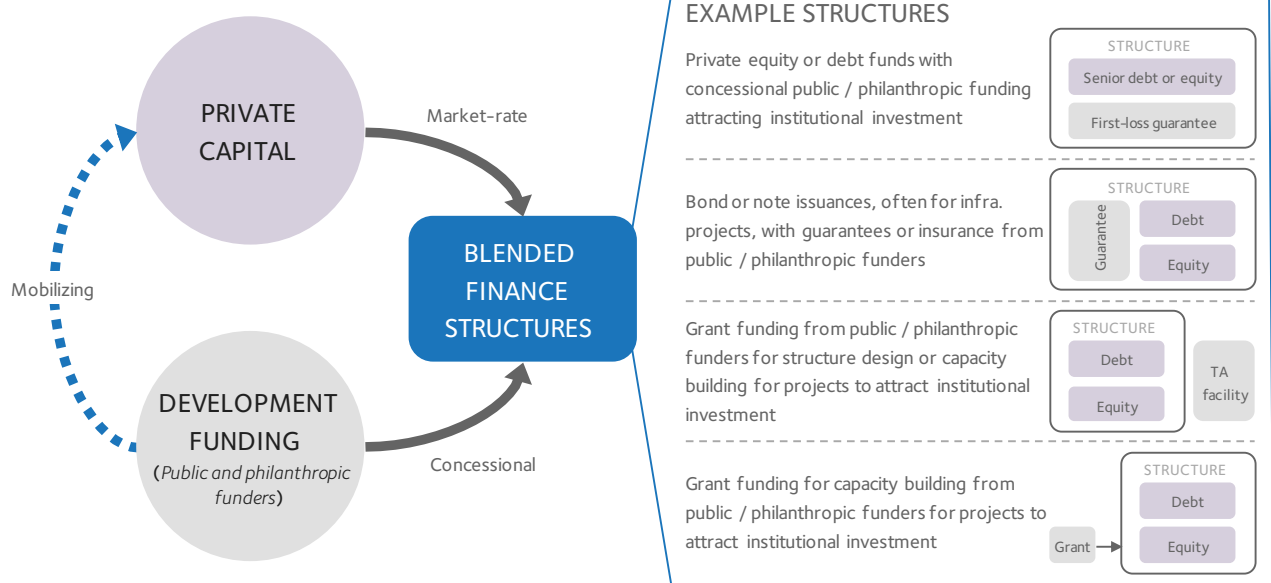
PRIVATE CAPITAL

Market-rate

Mobilizing

BLENDED FINANCE STRUCTURES

DEVELOPMENT FUNDING
(Public and philanthropic funders)

Concessional

EXAMPLE STRUCTURES

Private equity or debt funds with concessional public / philanthropic funding attracting institutional investment

STRUCTURE
Senior debt or equity
First-loss guarantee

Bond or note issuances, often for infra. projects, with guarantees or insurance from public / philanthropic funders

STRUCTURE
Guarantee
Debt
Equity

Grant funding from public / philanthropic funders for structure design or capacity building for projects to attract institutional investment

STRUCTURE
Debt
Equity
TA facility

Grant funding for capacity building from public / philanthropic funders for projects to attract institutional investment

STRUCTURE
Debt
Equity
Grant